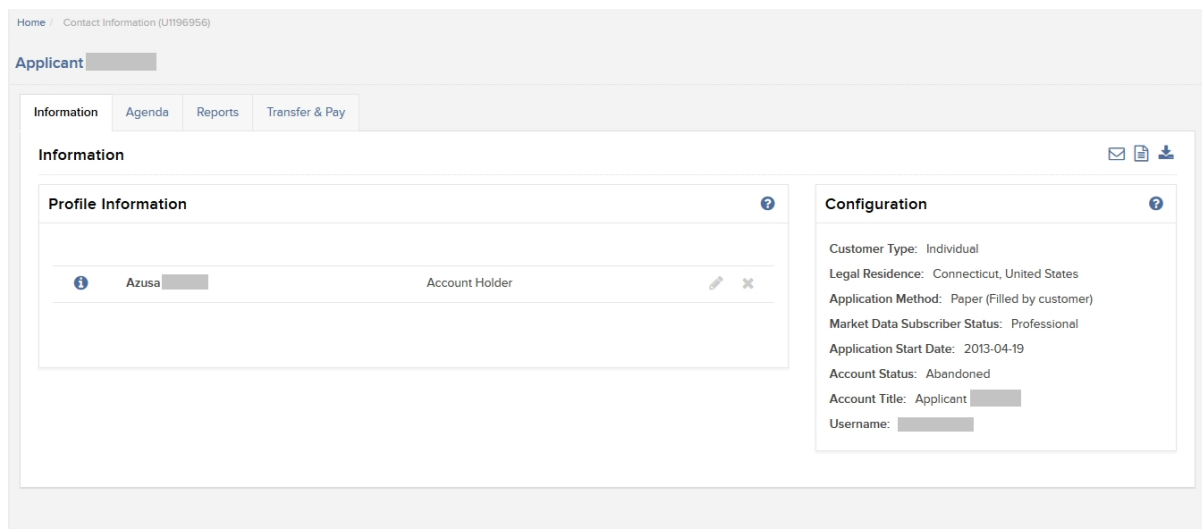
Home / Contact Information (U1196956)

Applicant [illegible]

Information | Agenda | Reports | Transfer & Pay

Information

Profile Information

Azusa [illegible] Account Holder

Configuration

Customer Type: Individual

Legal Residence: Connecticut, United States

Application Method: Paper (Filled by customer)

Market Data Subscriber Status: Professional

Application Start Date: 2013-04-19

Account Status: Abandoned

Account Title: Applicant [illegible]

Username: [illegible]